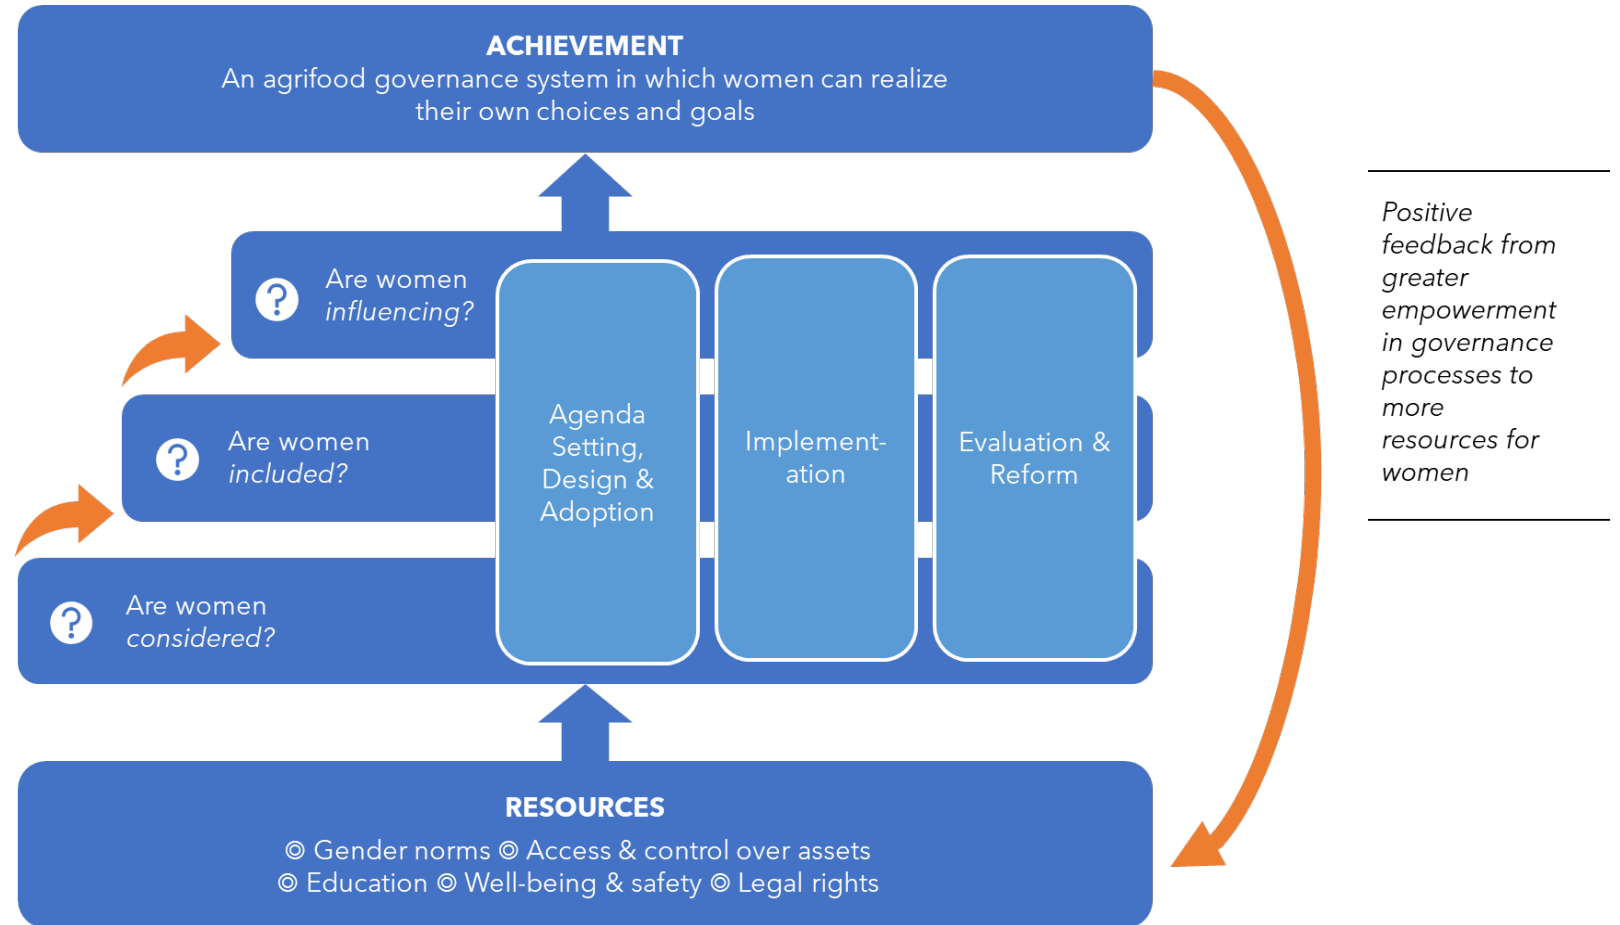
ACHIEVEMENT
An agrifood governance system in which women can realize their own choices and goals

Are women *influencing?*

Are women *included?*

Are women *considered?*

Agenda Setting, Design & Adoption

Implementation

Evaluation & Reform

*Positive feedback from greater empowerment in governance processes to more resources for women*

RESOURCES
◎ Gender norms ◎ Access & control over assets
◎ Education ◎ Well-being & safety ◎ Legal rights